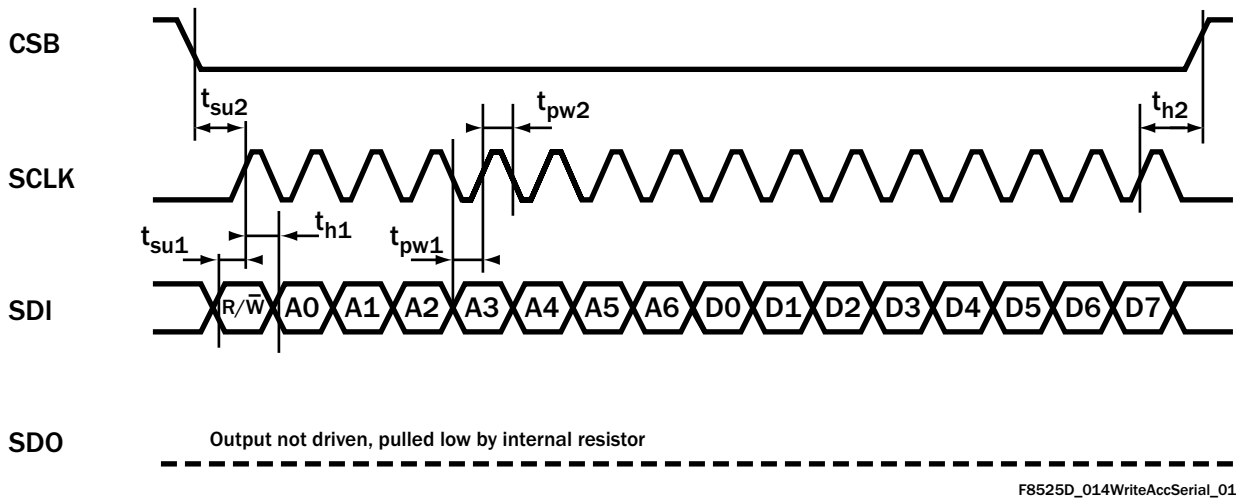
CSB

$t_{su2}$

$t_{pw2}$

$t_{h2}$

SCLK

$t_{h1}$

$t_{su1}$

$t_{pw1}$

SDI

R/$\overline{W}$ A0 A1 A2 A3 A4 A5 A6 D0 D1 D2 D3 D4 D5 D6 D7

SDO

Output not driven, pulled low by internal resistor

F8525D_014WriteAccSerial_01